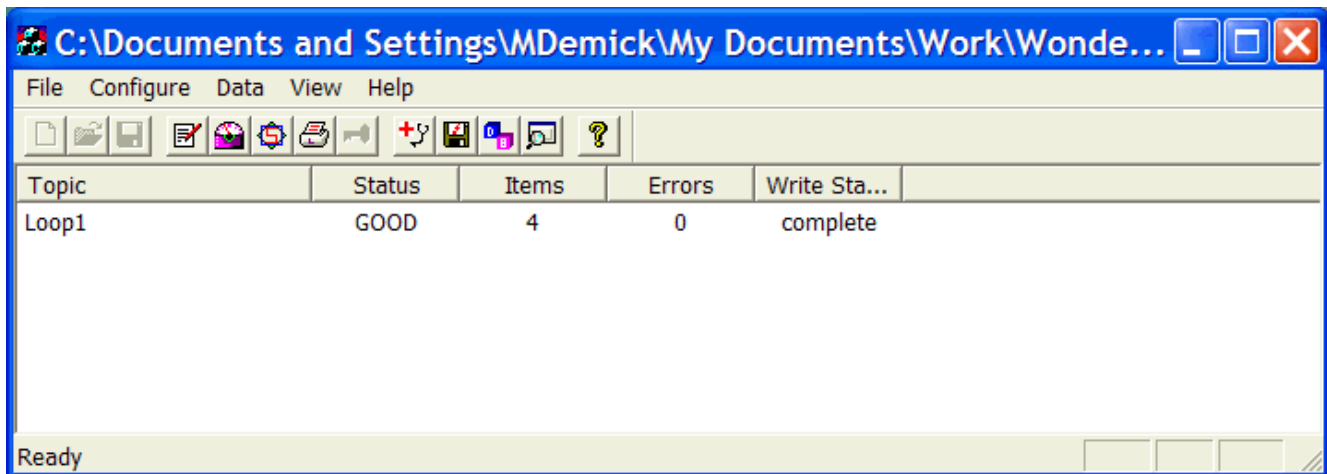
C:\Documents and Settings\MDemick\My Documents\Work\Wonde...

File Configure Data View Help

| Topic | Status | Items | Errors | Write Sta... |
|---|---|---|---|---|
| Loop1 | GOOD | 4 | 0 | complete |

Ready